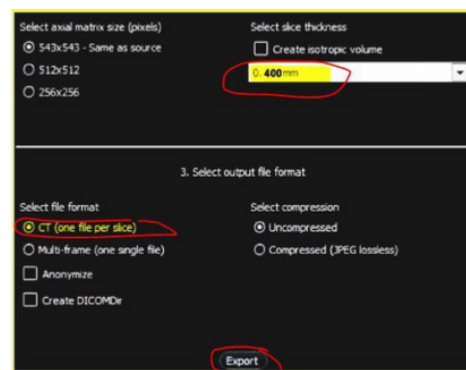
Select axial matrix size (pixels)

543x543 - Same as source

512x512

256x256

Select slice thickness

Create isotropic volume

0.400mm

3. Select output file format

Select file format

CT (one file per slice)

Multi-frame (one single file)

Anonymize

Create DICOMDir

Select compression

Uncompressed

Compressed (JPEG lossless)

Export